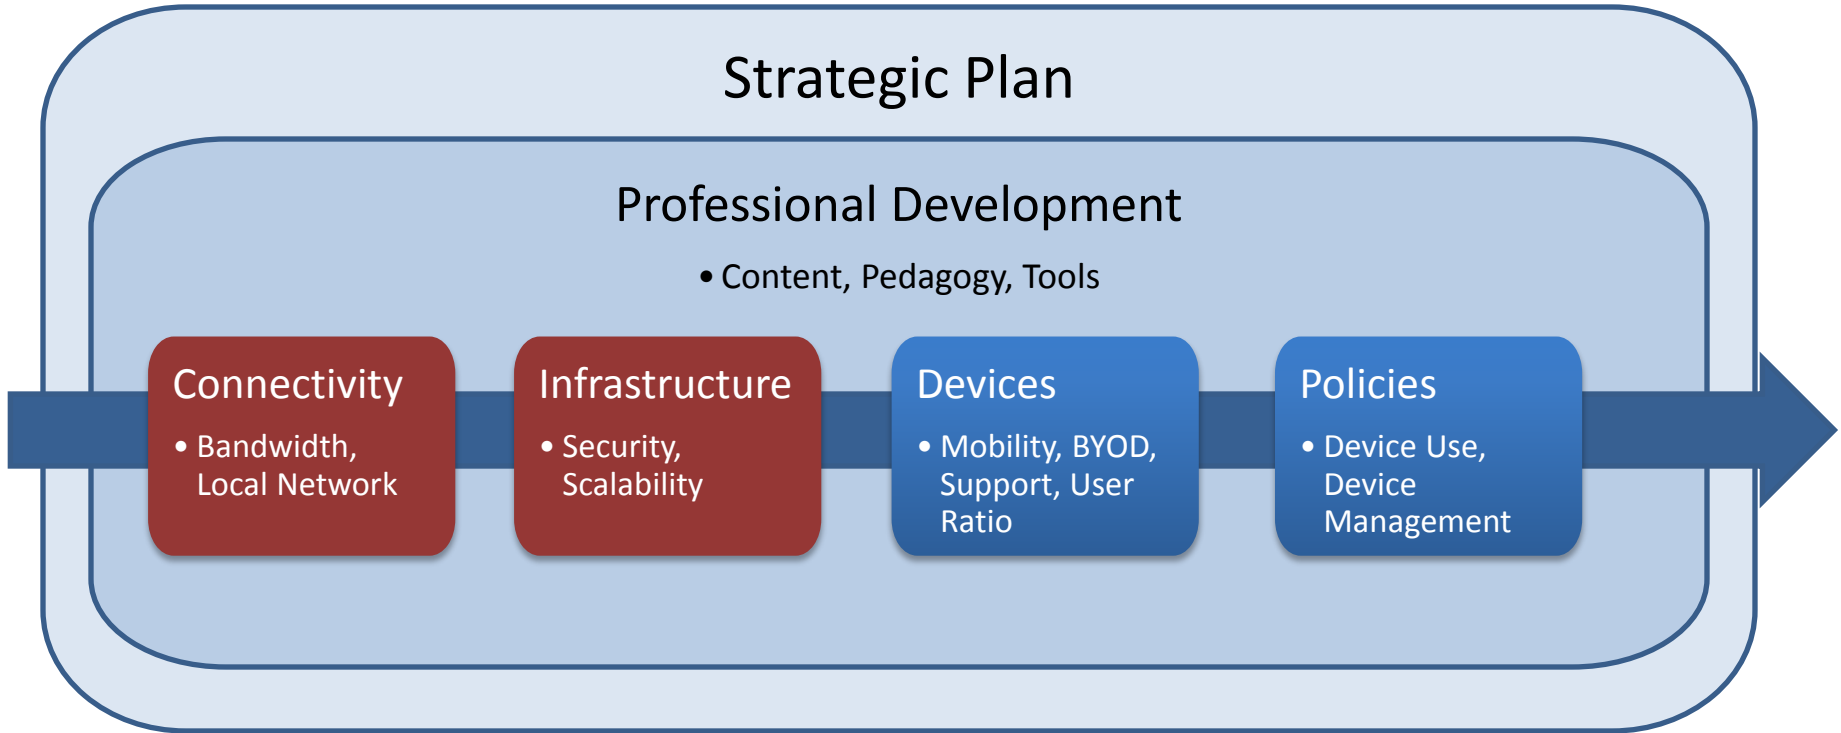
Strategic Plan

Professional Development

• Content, Pedagogy, Tools

Connectivity

• Bandwidth, Local Network

Infrastructure

• Security, Scalability

Devices

• Mobility, BYOD, Support, User Ratio

Policies

• Device Use, Device Management